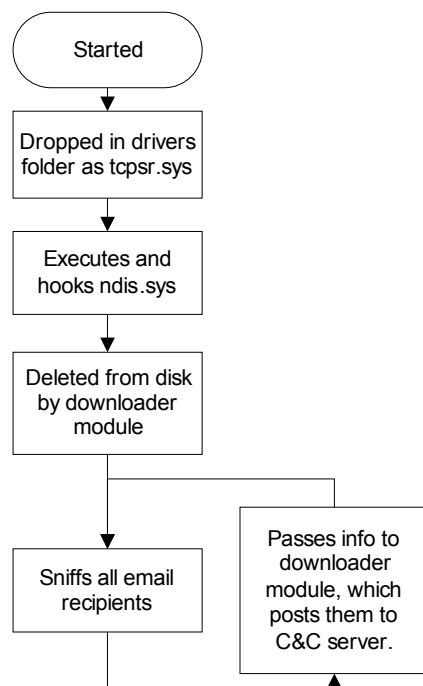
Started

Dropped in drivers folder as tcpsr.sys

Executes and hooks ndis.sys

Deleted from disk by downloader module

Sniffs all email recipients

Passes info to downloader module, which posts them to C&C server.